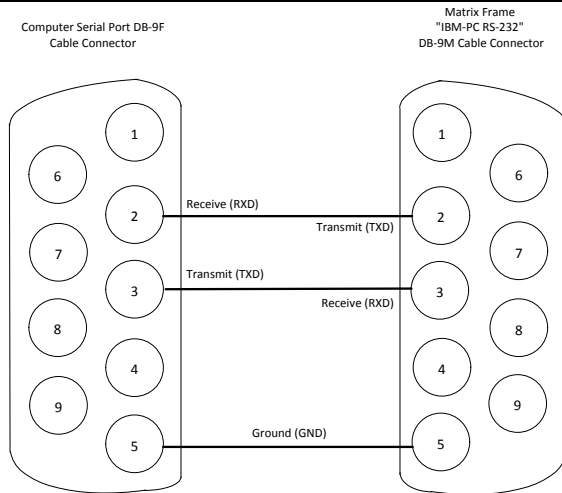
Computer Serial Port DB-9F
Cable Connector

Matrix Frame
"IBM-PC RS-232"
DB-9M Cable Connector

1
6
2
7
3
8
4
9
5

Receive (RXD)
Transmit (TXD)
Transmit (TXD)
Receive (RXD)
Ground (GND)

1
6
2
7
3
8
4
9
5